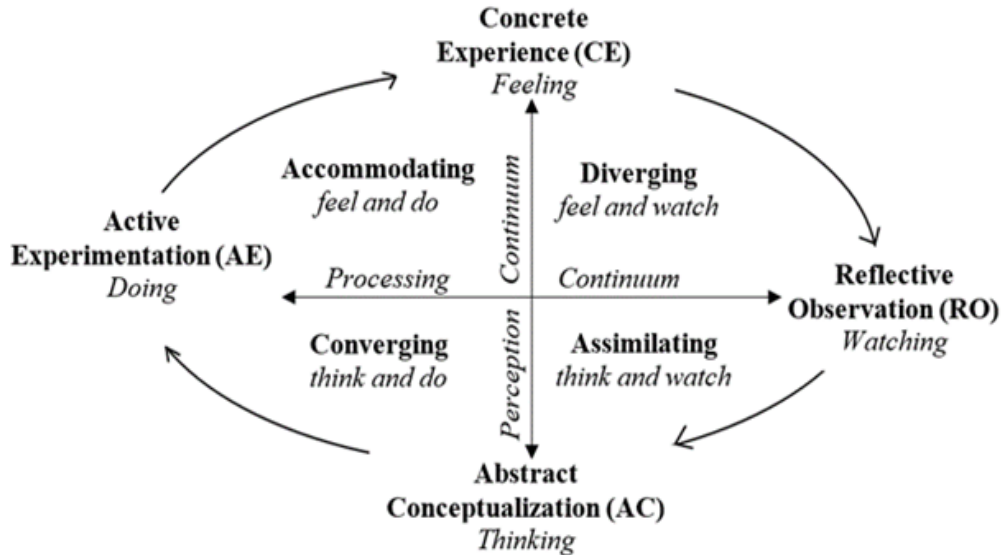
Concrete Experience (CE)
Feeling

Accommodating
feel and do

Diverging
feel and watch

Active Experimentation (AE)
Doing

Processing

Continuum

Continuum

Reflective Observation (RO)
Watching

Converging
think and do

Assimilating
think and watch

Perception

Abstract Conceptualization (AC)
Thinking